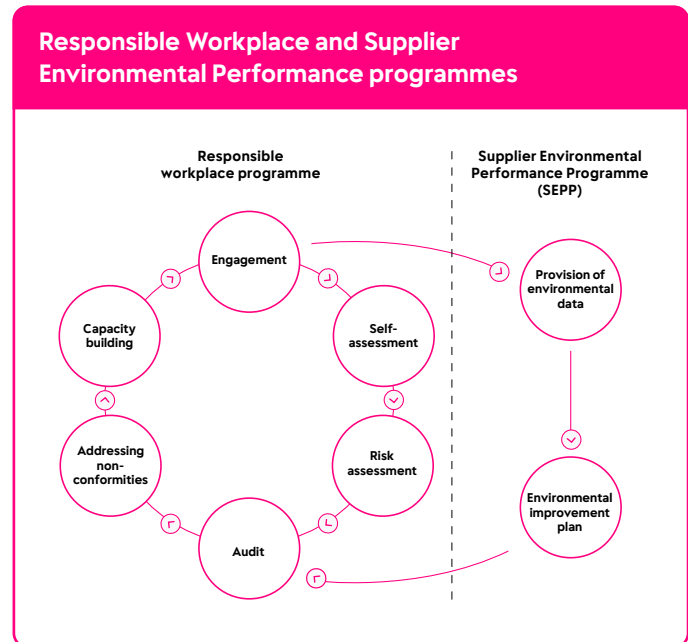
Responsible Workplace and Supplier Environmental Performance programmes

Responsible workplace programme

Engagement

Self-assessment

Risk assessment

Audit

Addressing non-conformities

Capacity building

Supplier Environmental Performance Programme (SEPP)

Provision of environmental data

Environmental improvement plan